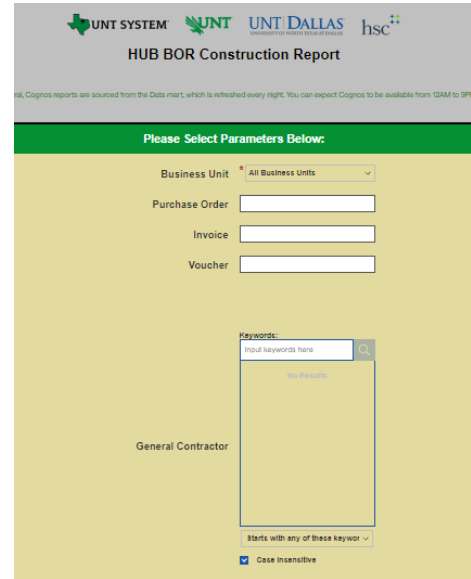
UNT SYSTEM UNT UNT DALLAS UNIVERSITY OF NORTH TEXAS AT DALLAS hsc

HUB BOR Construction Report

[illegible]ral, Cognos reports are sourced from the Data mart, which is refreshed every night. You can expect Cognos to be available from 12AM to 9P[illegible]

Please Select Parameters Below:

Business Unit * All Business Units

Purchase Order

Invoice

Voucher

Keywords:

Input keywords here

No Results

General Contractor

Starts with any of these keywor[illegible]

Case insensitive